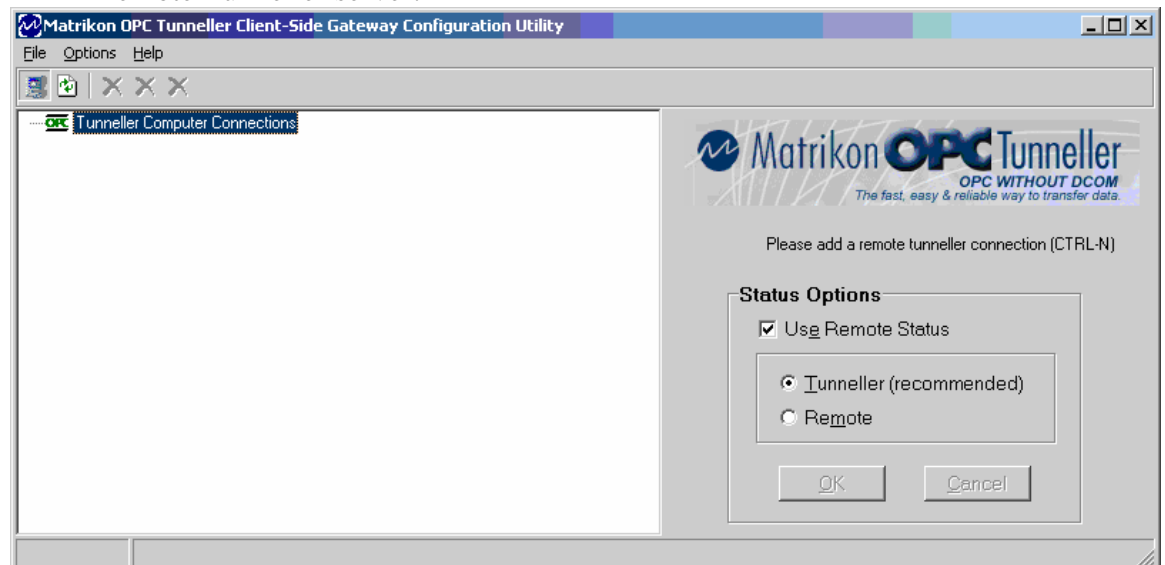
Matrikon OPC Tunneller Client-Side Gateway Configuration Utility

File Options Help

OPC Tunneller Computer Connections

Matrikon OPC Tunneller
OPC WITHOUT DCOM
The fast, easy & reliable way to transfer data.

Please add a remote tunneller connection (CTRL-N)

Status Options

☑ Use Remote Status

◉ Tunneller (recommended)
○ Remote

OK Cancel